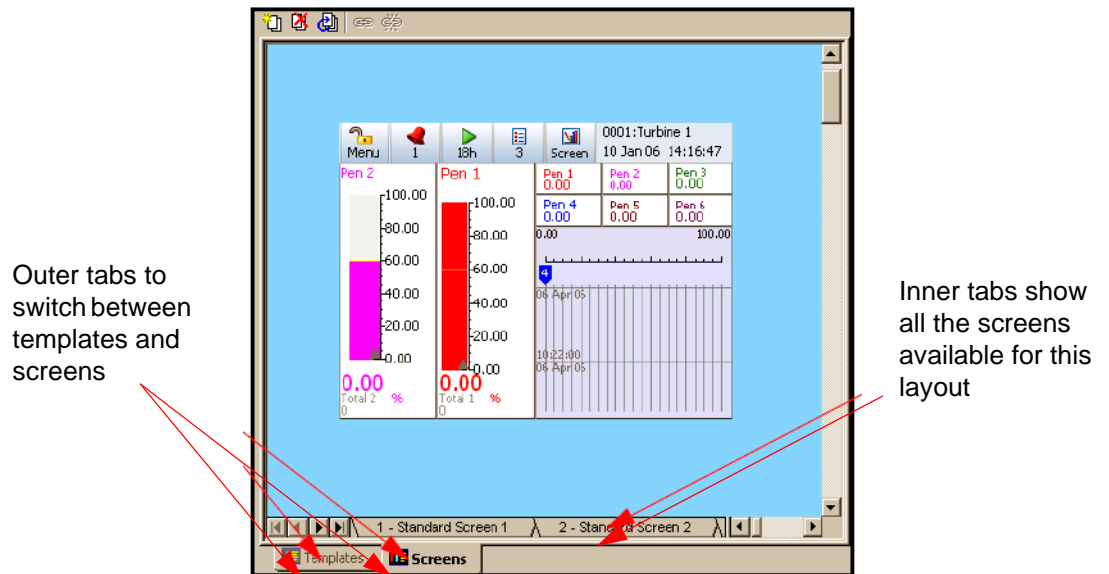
Menu
1
18h
3
Screen
0001:Turbine 1
10 Jan 06 14:16:47

Pen 2
100.00
80.00
60.00
40.00
20.00
0.00
0.00
Total 2 %
0

Pen 1
100.00
80.00
60.00
40.00
20.00
0.00
0.00
Total 1 %
0

Pen 1 0.00
Pen 2 0.00
Pen 3 0.00
Pen 4 0.00
Pen 5 0.00
Pen 6 0.00
0.00
100.00
4
06 Apr 05
10:22:00
06 Apr 05

Outer tabs to switch between templates and screens

Inner tabs show all the screens available for this layout

1 - Standard Screen 1
2 - Stan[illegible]d Screen 2
Templates
Screens